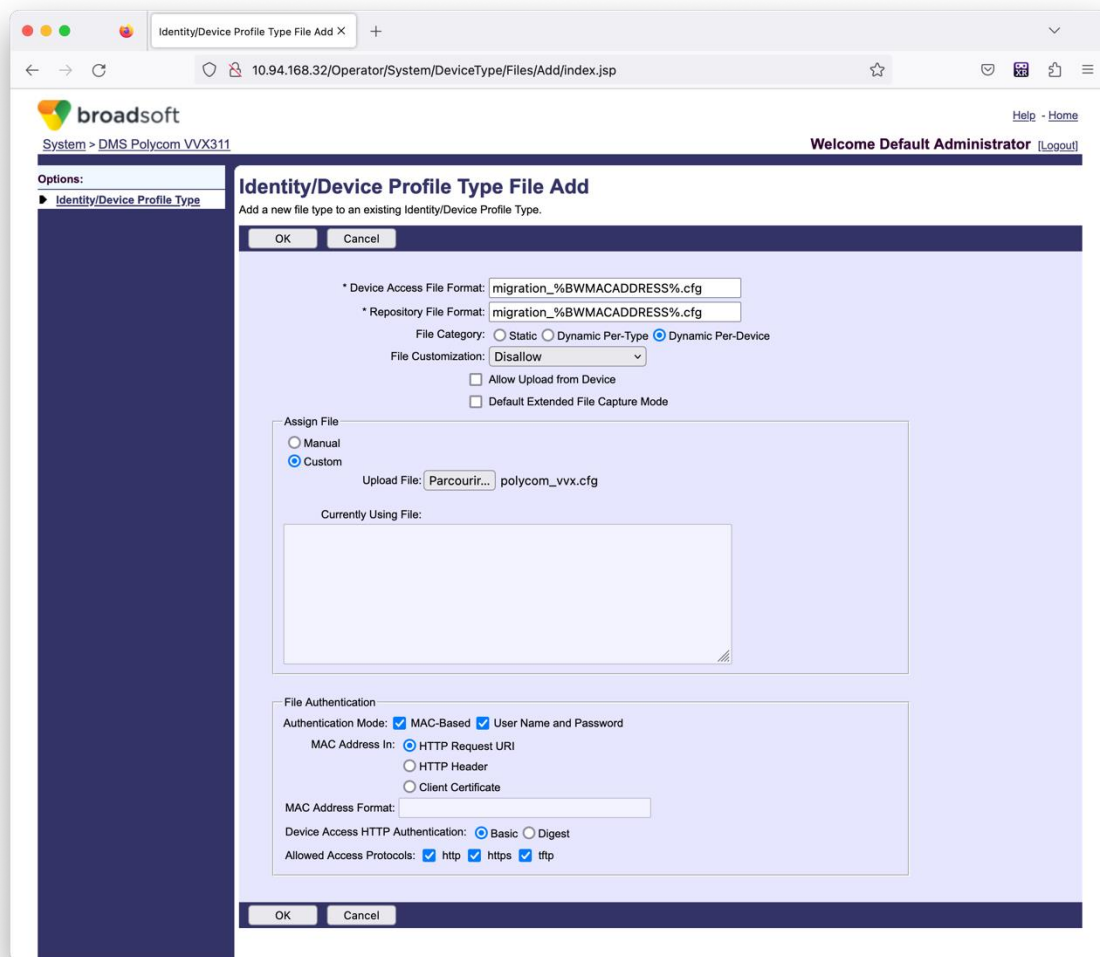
Identity/Device Profile Type File Add ×

10.94.168.32/Operator/System/DeviceType/Files/Add/index.jsp

broadsoft

Help - Home

System > DMS Polycom VVX311

Welcome Default Administrator [Logout]

Options:

Identity/Device Profile Type

Identity/Device Profile Type File Add

Add a new file type to an existing Identity/Device Profile Type.

OK Cancel

* Device Access File Format: migration_%BWMACADDRESS%.cfg

* Repository File Format: migration_%BWMACADDRESS%.cfg

File Category: Static Dynamic Per-Type Dynamic Per-Device

File Customization: Disallow

Allow Upload from Device

Default Extended File Capture Mode

Assign File

Manual

Custom

Upload File: Parcourir... polycom_vvx.cfg

Currently Using File:

File Authentication

Authentication Mode: MAC-Based User Name and Password

MAC Address In: HTTP Request URI

HTTP Header

Client Certificate

MAC Address Format:

Device Access HTTP Authentication: Basic Digest

Allowed Access Protocols: http https tftp

OK Cancel